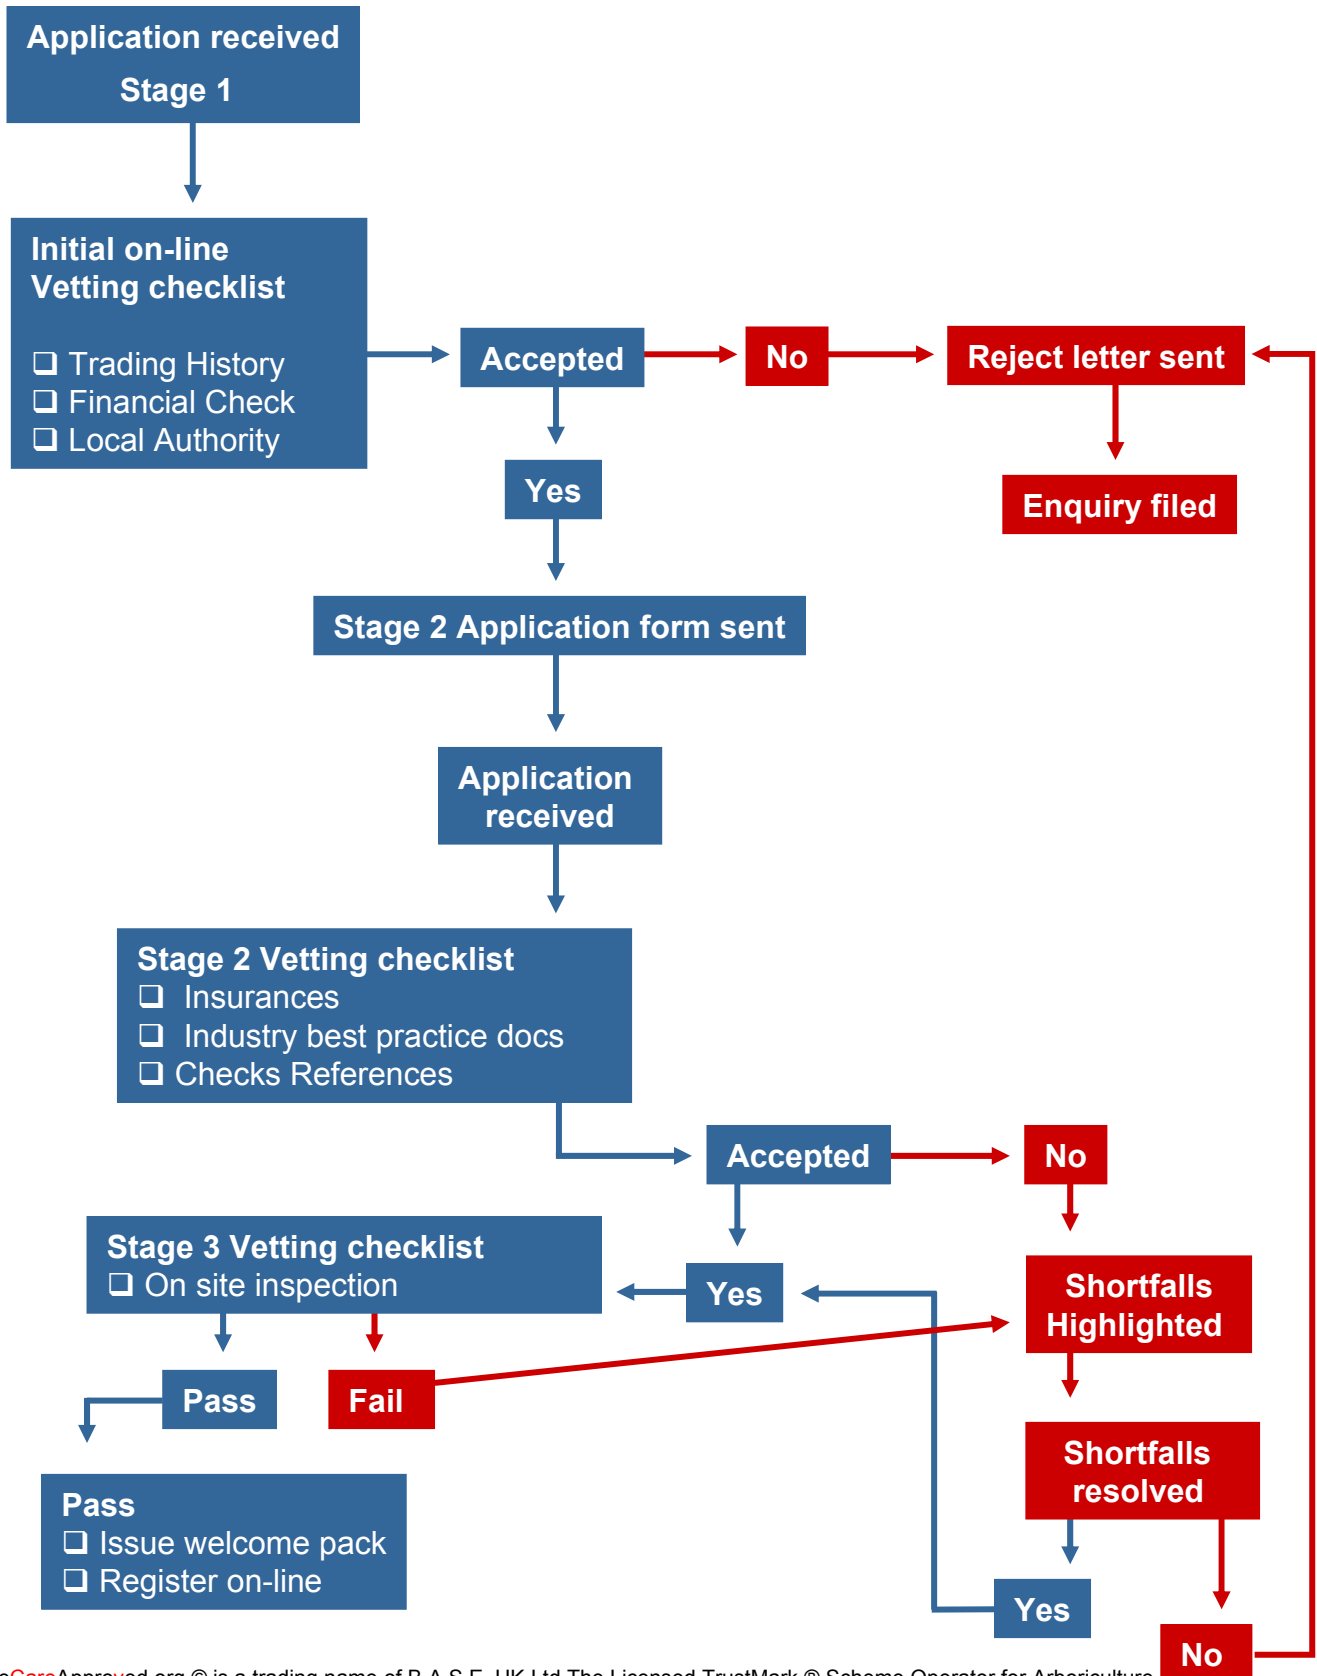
Application received
Stage 1

Initial on-line Vetting checklist
❑ Trading History
❑ Financial Check
❑ Local Authority

Accepted

No

Reject letter sent

Enquiry filed

Yes

Stage 2 Application form sent

Application received

Stage 2 Vetting checklist
❑ Insurances
❑ Industry best practice docs
❑ Checks References

Accepted

No

Stage 3 Vetting checklist
❑ On site inspection

Yes

Shortfalls Highlighted

Pass

Fail

Shortfalls resolved

Pass
❑ Issue welcome pack
❑ Register on-line

Yes

No

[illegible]CareApproved.org © is a trading name of B.A.S.E. UK Ltd The Licensed TrustMark © Scheme Operator for Arboriculture